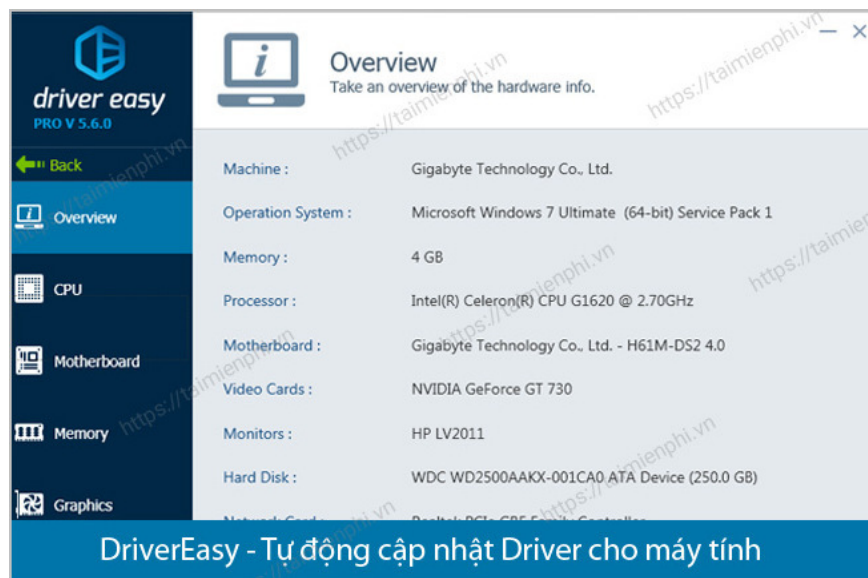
driver easy
PRO V 5.6.0

Back

Overview

CPU

Motherboard

Memory

Graphics

Overview
Take an overview of the hardware info.

— ✕

| | |
|---|---|
| Machine : | Gigabyte Technology Co., Ltd. |
| Operation System : | Microsoft Windows 7 Ultimate (64-bit) Service Pack 1 |
| Memory : | 4 GB |
| Processor : | Intel(R) Celeron(R) CPU G1620 @ 2.70GHz |
| Motherboard : | Gigabyte Technology Co., Ltd. - H61M-DS2 4.0 |
| Video Cards : | NVIDIA GeForce GT 730 |
| Monitors : | HP LV2011 |
| Hard Disk : | WDC WD2500AAKX-001CA0 ATA Device (250.0 GB) |
| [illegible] | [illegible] |

https://taimienphi.vn

DriverEasy - Tự động cập nhật Driver cho máy tính